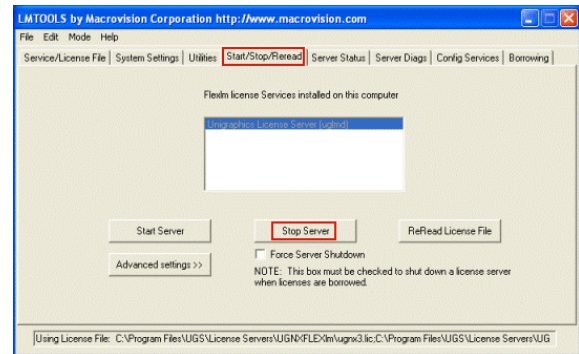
LMTOOLS by Macrovision Corporation http://www.macrovision.com

File Edit Mode Help

Service/License File | System Settings | Utilities | Start/Stop/Reread | Server Status | Server Diags | Config Services | Borrowing

Flexlm license Services installed on this computer

Unigraphics License Server (uglmd)

Start Server

Stop Server

ReRead License File

Force Server Shutdown

Advanced settings >>

NOTE: This box must be checked to shut down a license server when licenses are borrowed.

Using License File: C:\Program Files\UGS\License Servers\UGNX\FLEXlm\ugnx3.lic;C:\Program Files\UGS\License Servers\UG